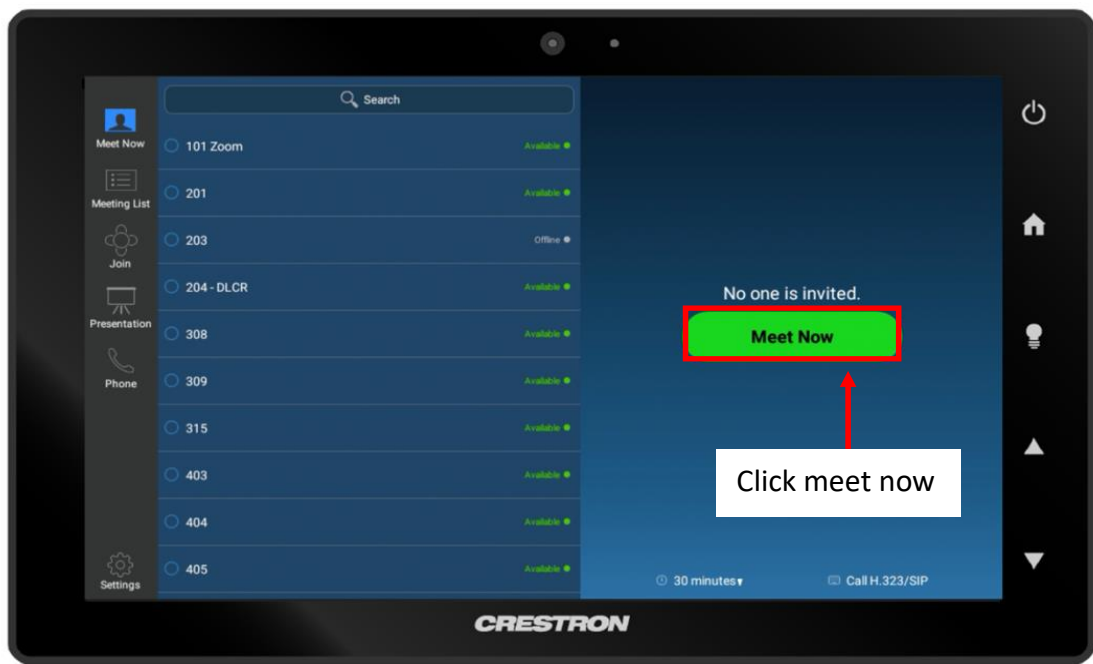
Meet Now
Meeting List
Join
Presentation
Phone
Settings

Search

101 Zoom Available
201 Available
203 Offline
204 - DLCR Available
308 Available
309 Available
315 Available
403 Available
404 Available
405 Available

No one is invited.

Meet Now

Click meet now

30 minutes
Call H.323/SIP

CRESTRON